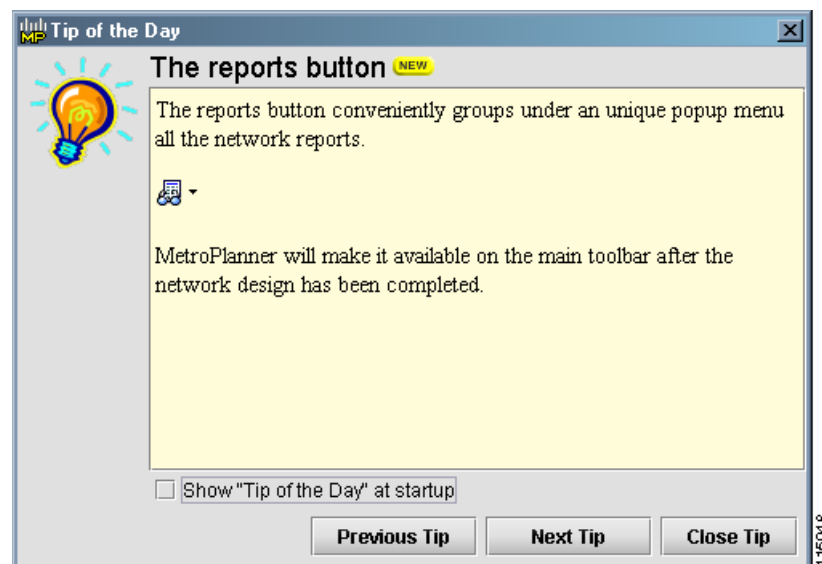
MP Tip of the Day

The reports button NEW

The reports button conveniently groups under an unique popup menu all the network reports.

MetroPlanner will make it available on the main toolbar after the network design has been completed.

Show "Tip of the Day" at startup

Previous Tip

Next Tip

Close Tip

115018